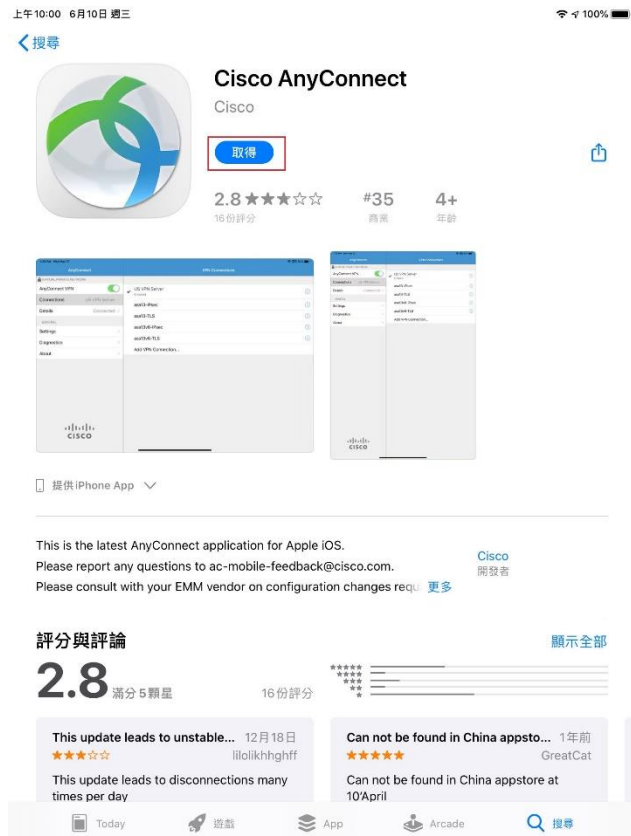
上午10:00 6月10日 週三

100%

搜尋

Cisco AnyConnect

Cisco

取得

2.8 ★★★☆☆
16份評分

#35
商業

4+
年齡

AnyConnect
AnyConnect VPN
Connection US VPN Server
Details Connected
Settings
Diagnostics
About

VPN Connections
US VPN Server
asa13-IPsec
asa13-TLS
asa13v6-IPsec
asa13v6-TLS
Add VPN Connection...

cisco

cisco

提供iPhone App

This is the latest AnyConnect application for Apple iOS.
Please report any questions to ac-mobile-feedback@cisco.com.
Please consult with your EMM vendor on configuration changes requ 更多

Cisco
開發者

評分與評論

顯示全部

2.8
滿分5顆星

16份評分

This update leads to unstable... 12月18日
★★★☆☆ lilolikhhghff
This update leads to disconnections many times per day

Can not be found in China appsto... 1年前
★★★★★ GreatCat
Can not be found in China appstore at 10'April

Today
遊戲
App
Arcade
搜尋